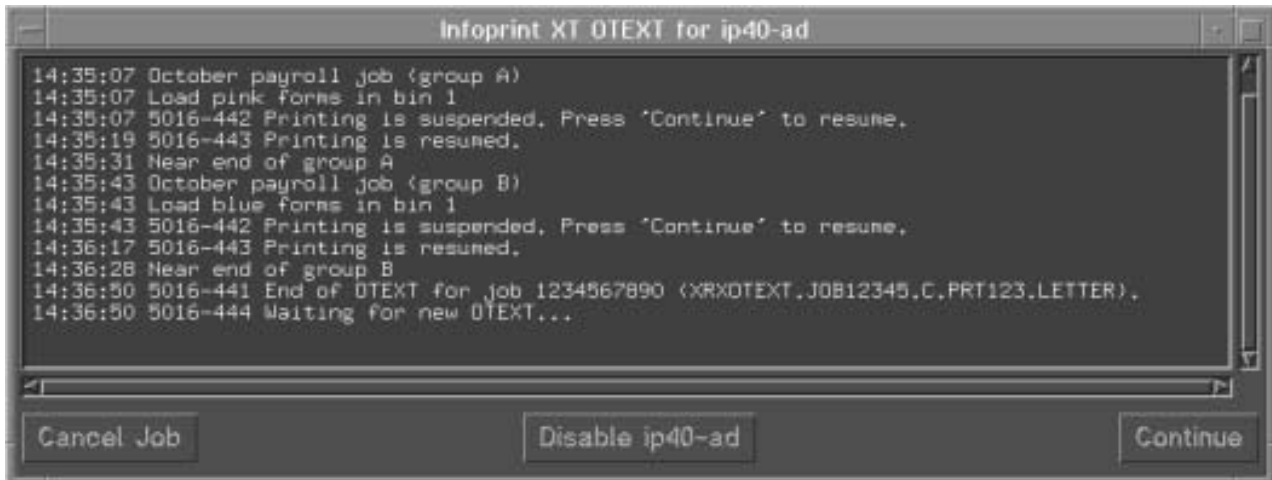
Infoprint XT OTEXT for ip40-ad

14:35:07 October payroll job (group A)
14:35:07 Load pink forms in bin 1
14:35:07 5016-442 Printing is suspended. Press 'Continue' to resume.
14:35:19 5016-443 Printing is resumed.
14:35:31 Near end of group A
14:35:43 October payroll job (group B)
14:35:43 Load blue forms in bin 1
14:35:43 5016-442 Printing is suspended. Press 'Continue' to resume.
14:36:17 5016-443 Printing is resumed.
14:36:28 Near end of group B
14:36:50 5016-441 End of OTEXT for job 1234567890 (XRXOTEXT.JOB12345.C.PRT123.LETTER).
14:36:50 5016-444 Waiting for new OTEXT...

Cancel Job

Disable ip40-ad

Continue